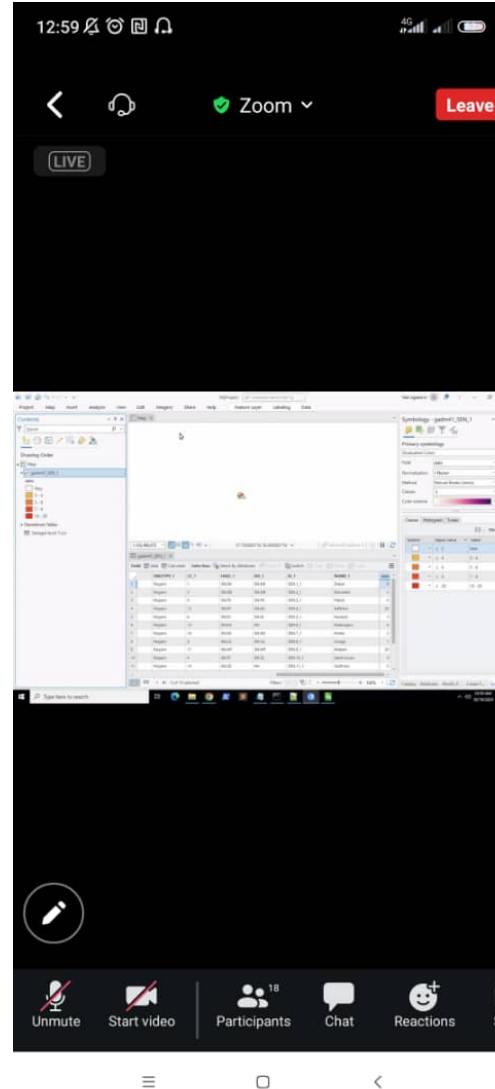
12:59

Zoom

Leave

LIVE

Project Map Insert Analysis View Edit Imagery Share Help Feature Layer Labeling Data

Contents

Drawing Order

Map

Symbology - gadm41_SEN_1

Primary symbology

Type here to search

Unmute

Start video

18

Participants

Chat

Reactions